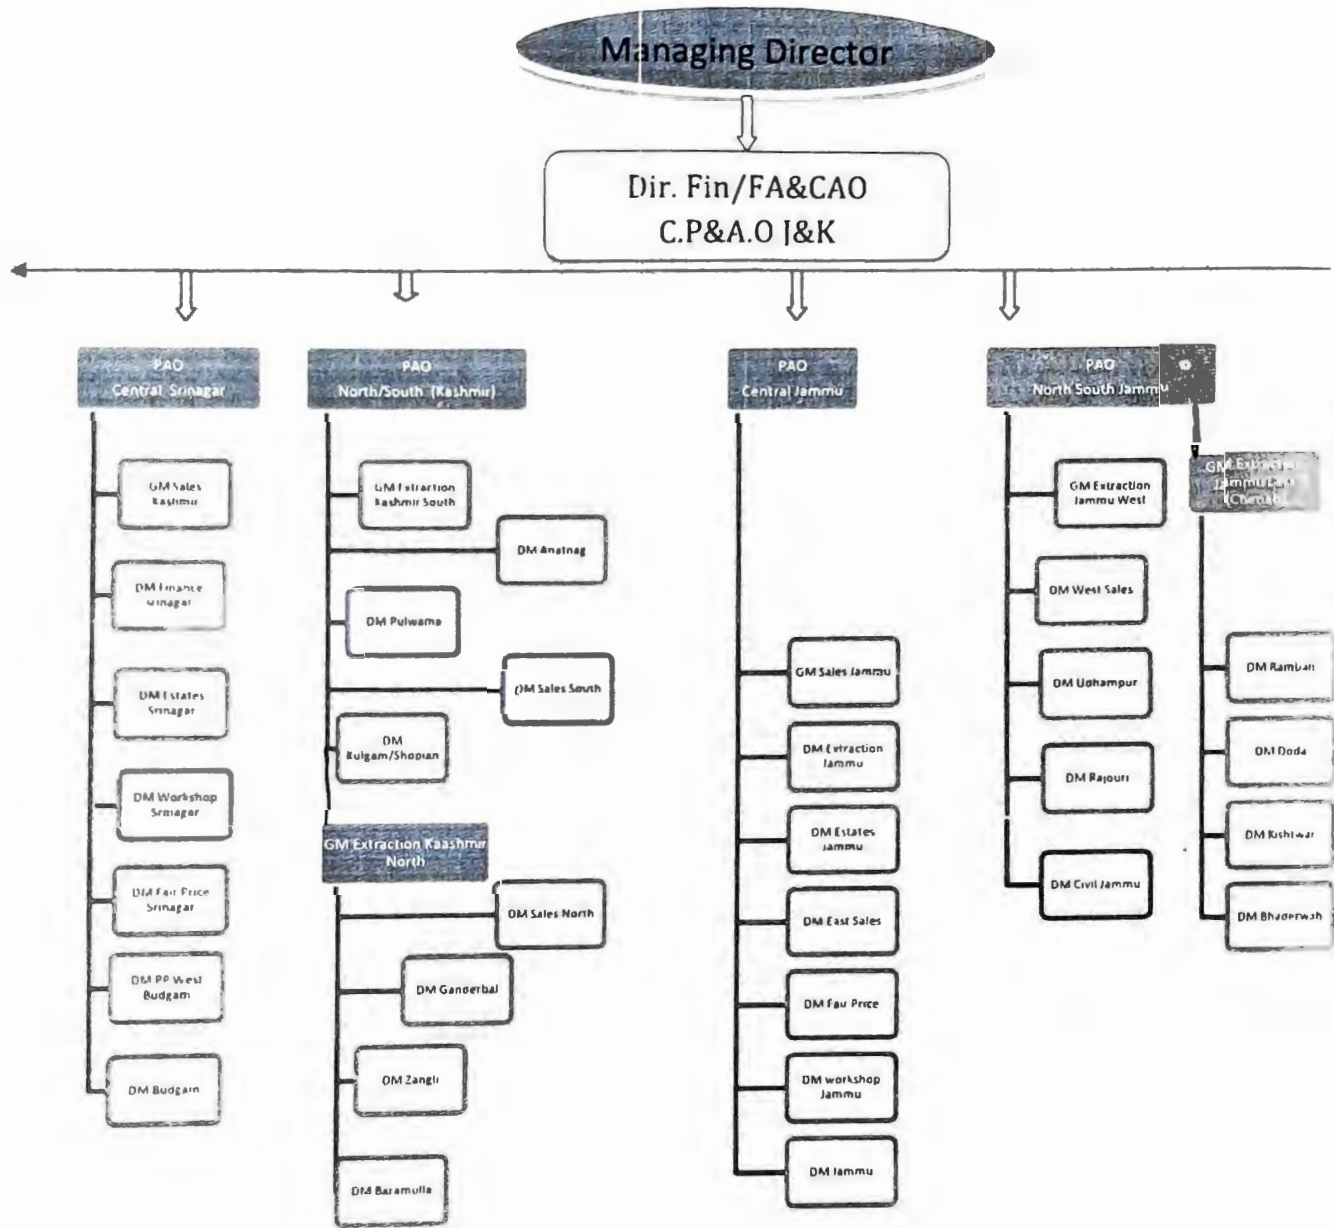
Managing Director

Dir. Fin/FA&CAO
C.P&A.O J&K

PAO
Central Srinagar

GM Sales Kashmir

DM Finance Srinagar

DM Estates Srinagar

DM Workshop Srinagar

DM Fair Price Srinagar

DM PP West Budgam

DM Budgam

PAO
North/South (Kashmir)

GM Extraction Kashmir South

DM Anatnag

DM Pulwama

DM Sales South

DM Kulgam/Shopian

GM Extraction Kaashmir North

DM Sales North

DM Ganderbal

DM Zangli

DM Baramulla

PAO
Central Jammu

GM Sales Jammu

DM Extraction Jammu

DM Estates Jammu

DM East Sales

DM Fair Price

DM workshop Jammu

DM Jammu

PAO
North South Jammu

GM Extraction Jammu West

DM West Sales

DM Udhampur

DM Rajouri

DM Civil Jammu

GM Extraction Jammu East (Chenab)

DM Ramban

DM Doda

DM Kishtwar

DM Bhaderwah